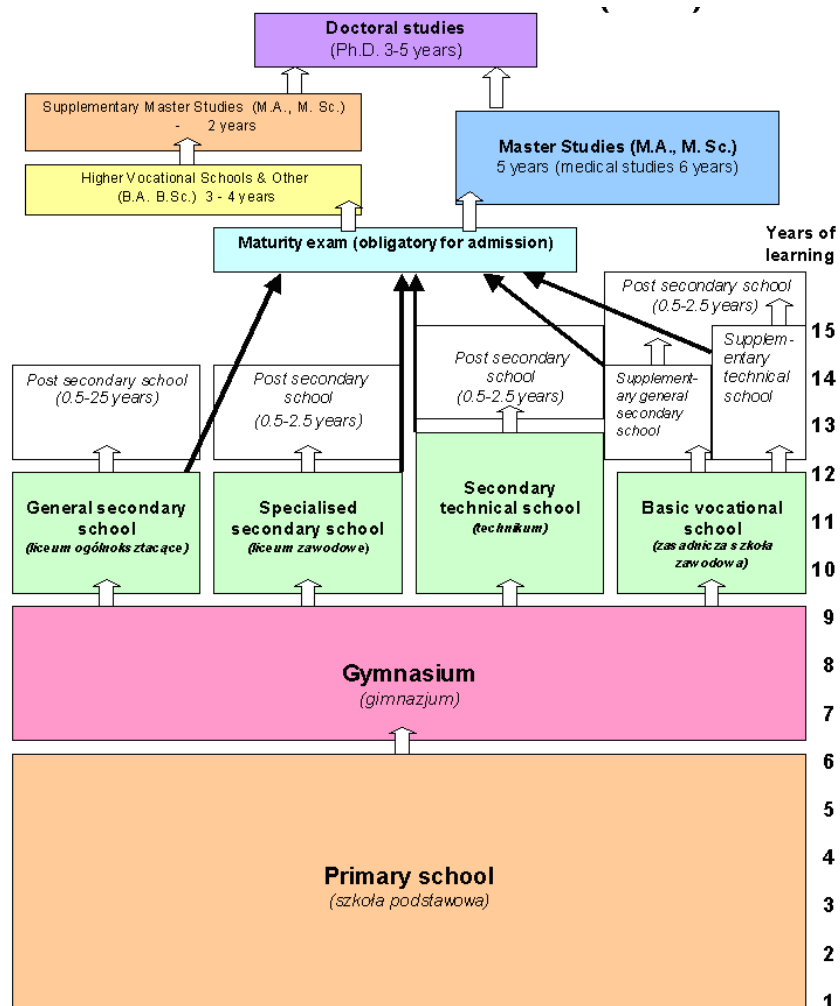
Doctoral studies
(Ph.D. 3-5 years)

Supplementary Master Studies (M.A., M. Sc.) - 2 years

Higher Vocational Schools & Other (B.A. B.Sc.) 3 - 4 years

Master Studies (M.A., M. Sc.)
5 years (medical studies 6 years)

Maturity exam (obligatory for admission)

Years of learning

Post secondary school (0.5-2.5 years)

Post secondary school (0.5-25 years)

Post secondary school (0.5-2.5 years)

Post secondary school (0.5-2.5 years)

Supplementary general secondary school

Supplementary technical school

General secondary school
(liceum ogólnokształcące)

Specialised secondary school
(liceum zawodowe)

Secondary technical school
(technikum)

Basic vocational school
(zasadnicza szkoła zawodowa)

Gymnasium
(gimnazjum)

Primary school
(szkoła podstawowa)

15
14
13
12
11
10
9
8
7
6
5
4
3
2
1